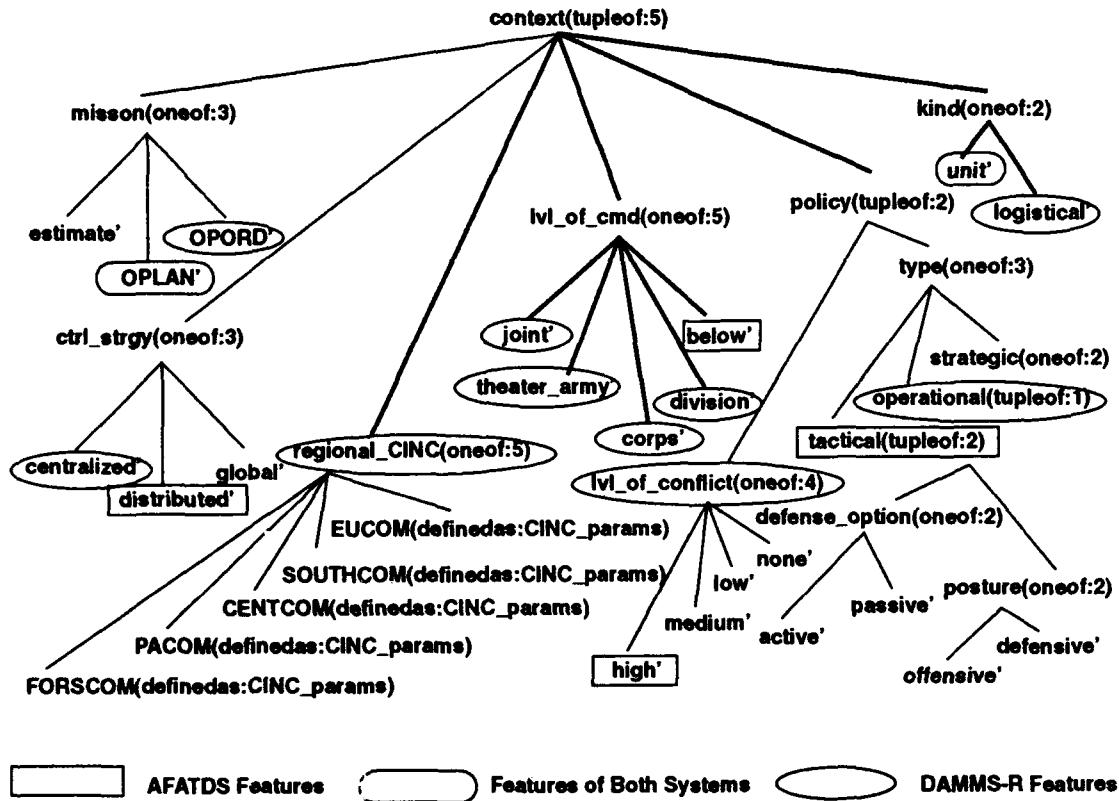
context(tupleof:5)

misson(oneof:3)

estimate'

OPORD'

OPLAN'

kind(oneof:2)

unit'

logistical'

lvl_of_cmd(oneof:5)

policy(tupleof:2)

type(oneof:3)

ctrl_strgy(oneof:3)

joint'

below'

theater_army'

division'

corps'

strategic(oneof:2)

operational(tupleof:1)

tactical(tupleof:2)

centralized'

distributed'

global'

regional_CINC(oneof:5)

lvl_of_conflict(oneof:4)

EUCOM(definedas:CINC_params)

SOUTHCOM(definedas:CINC_params)

CENTCOM(definedas:CINC_params)

PACOM(definedas:CINC_params)

FORSCOM(definedas:CINC_params)

defense_option(oneof:2)

none'

low'

medium'

high'

active'

passive'

posture(oneof:2)

defensive'

offensive'

AFATDS Features

Features of Both Systems

DAMMS-R Features